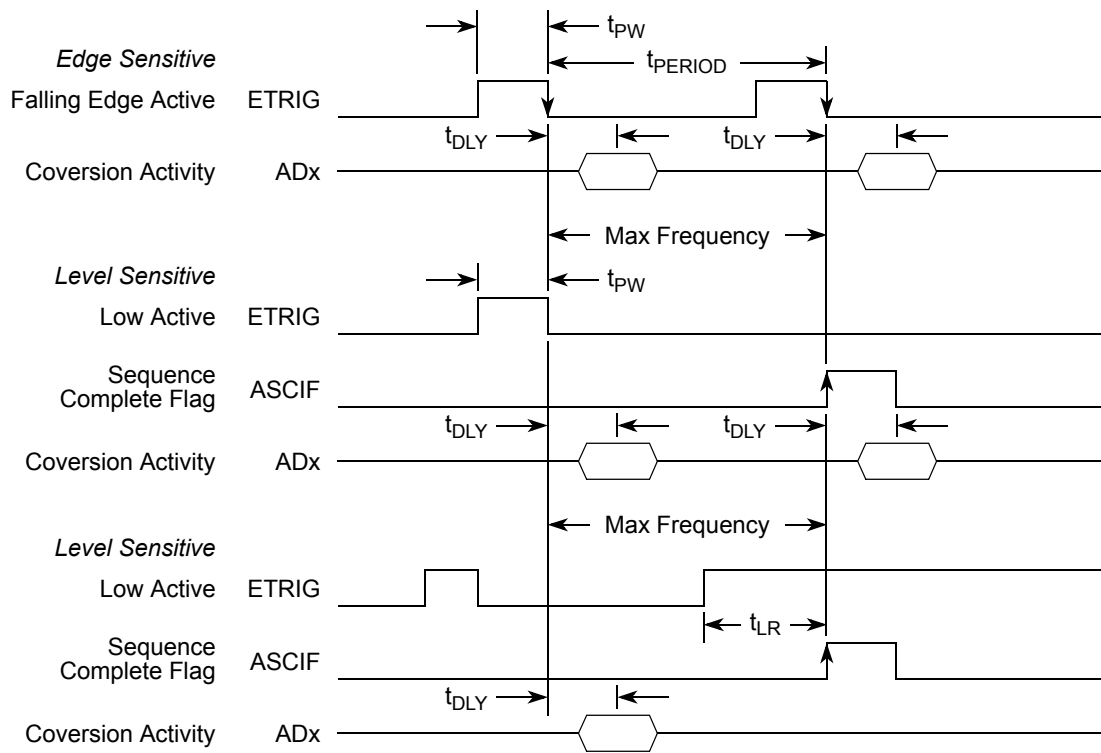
$t_{PW}$

Edge Sensitive

$t_{PERIOD}$

Falling Edge Active ETRIG

$t_{DLY}$ $t_{DLY}$

Coversion Activity ADx

Max Frequency

Level Sensitive

$t_{PW}$

Low Active ETRIG

Sequence Complete Flag ASCIF

$t_{DLY}$ $t_{DLY}$

Coversion Activity ADx

Max Frequency

Level Sensitive

Low Active ETRIG

$t_{LR}$

Sequence Complete Flag ASCIF

$t_{DLY}$

Coversion Activity ADx